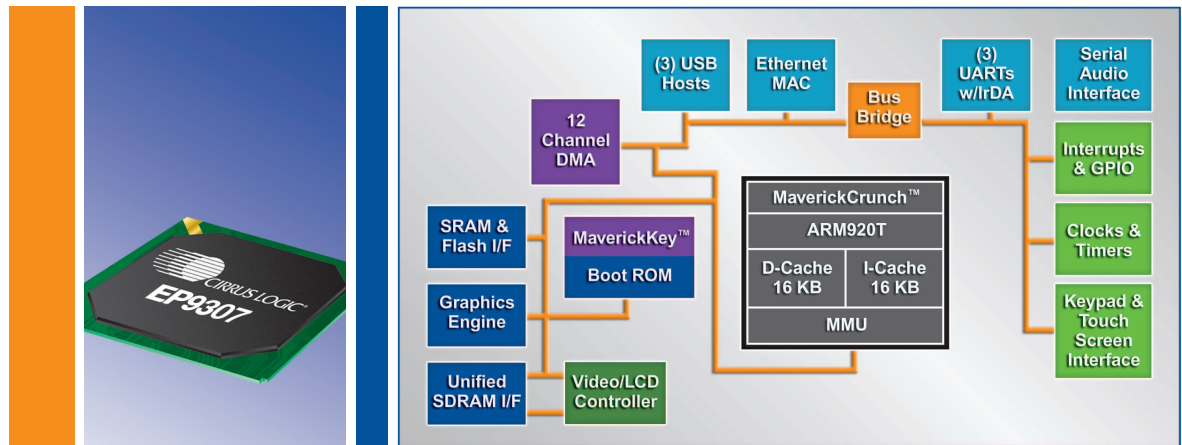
CIRRUS LOGIC®
EP9307

(3) USB Hosts

Ethernet MAC

(3) UARTs w/IrDA

Serial Audio Interface

12 Channel DMA

Bus Bridge

Interrupts & GPIO

MaverickCrunch™

ARM920T

D-Cache 16 KB

I-Cache 16 KB

MMU

SRAM & Flash I/F

MaverickKey™

Boot ROM

Clocks & Timers

Graphics Engine

Keypad & Touch Screen Interface

Unified SDRAM I/F

Video/LCD Controller